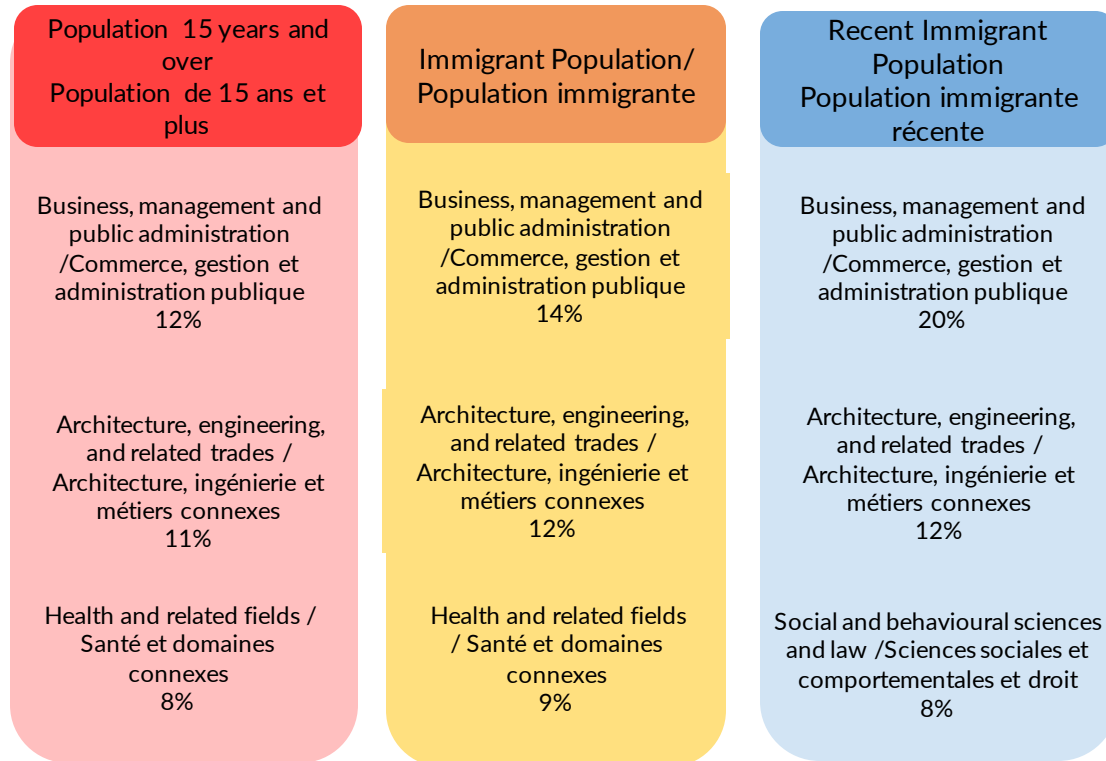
Population 15 years and over
Population de 15 ans et plus

Business, management and public administration /Commerce, gestion et administration publique
12%

Architecture, engineering, and related trades / Architecture, ingénierie et métiers connexes
11%

Health and related fields / Santé et domaines connexes
8%

Immigrant Population/ Population immigrante

Business, management and public administration /Commerce, gestion et administration publique
14%

Architecture, engineering, and related trades / Architecture, ingénierie et métiers connexes
12%

Health and related fields / Santé et domaines connexes
9%

Recent Immigrant Population
Population immigrante récente

Business, management and public administration /Commerce, gestion et administration publique
20%

Architecture, engineering, and related trades / Architecture, ingénierie et métiers connexes
12%

Social and behavioural sciences and law /Sciences sociales et comportementales et droit
8%